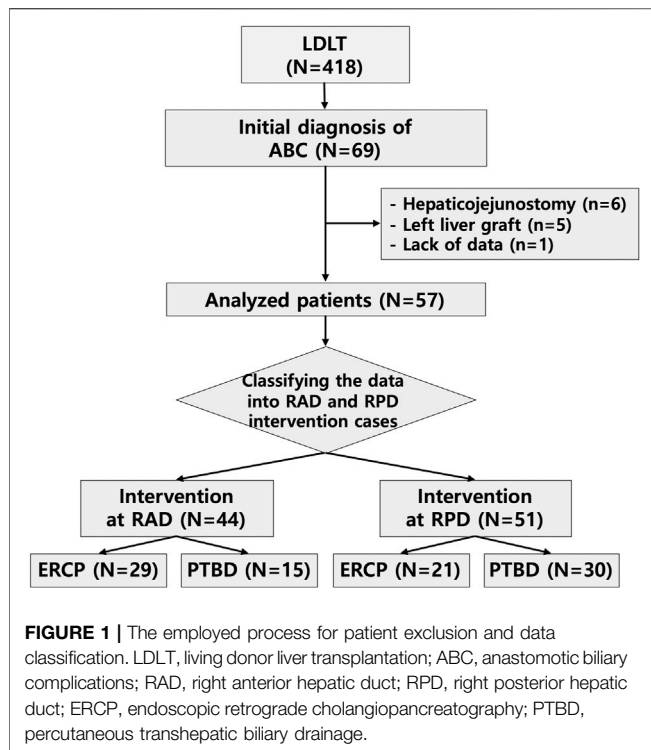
LDLT
(N=418)

Initial diagnosis of ABC (N=69)

- Hepaticojejunostomy (n=6)
- Left liver graft (n=5)
- Lack of data (n=1)

Analyzed patients (N=57)

Classifying the data into RAD and RPD intervention cases

Intervention at RAD (N=44)

Intervention at RPD (N=51)

ERCP (N=29)

PTBD (N=15)

ERCP (N=21)

PTBD (N=30)

**FIGURE 1 |** The employed process for patient exclusion and data classification. LDLT, living donor liver transplantation; ABC, anastomotic biliary complications; RAD, right anterior hepatic duct; RPD, right posterior hepatic duct; ERCP, endoscopic retrograde cholangiopancreatography; PTBD, percutaneous transhepatic biliary drainage.